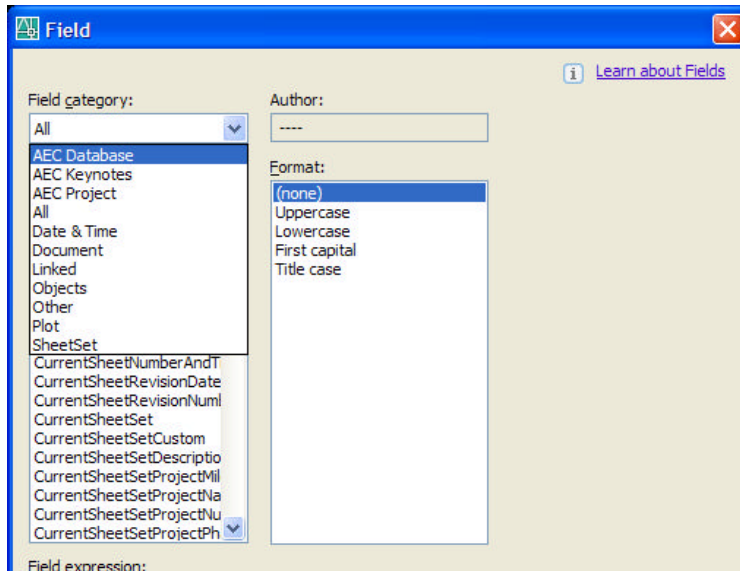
Field

Learn about Fields

Field category:

All

AEC Database
AEC Keynotes
AEC Project
All
Date & Time
Document
Linked
Objects
Other
Plot
SheetSet

CurrentSheetNumberAndT
CurrentSheetRevisionDate
CurrentSheetRevisionNuml
CurrentSheetSet
CurrentSheetSetCustom
CurrentSheetSetDescriptio
CurrentSheetSetProjectMil
CurrentSheetSetProjectNa
CurrentSheetSetProjectNu
CurrentSheetSetProjectPh

Author:

----

Format:

(none)
Uppercase
Lowercase
First capital
Title case

Field expression: